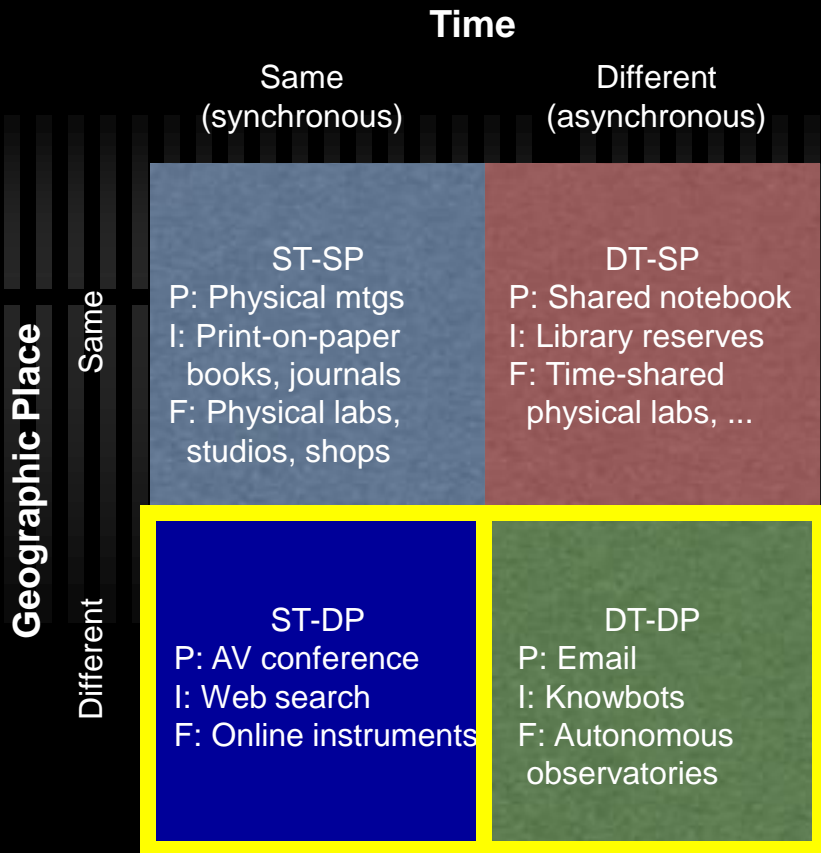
Time

| | | Same (synchronous) | Different (asynchronous) |
|---|---|---|---|
| Geographic Place | Same | ST-SP<br>P: Physical mtgs<br>I: Print-on-paper books, journals<br>F: Physical labs, studios, shops | DT-SP<br>P: Shared notebook<br>I: Library reserves<br>F: Time-shared physical labs, ... |
| Geographic Place | Different | ST-DP<br>P: AV conference<br>I: Web search<br>F: Online instruments | DT-DP<br>P: Email<br>I: Knowbots<br>F: Autonomous observatories |